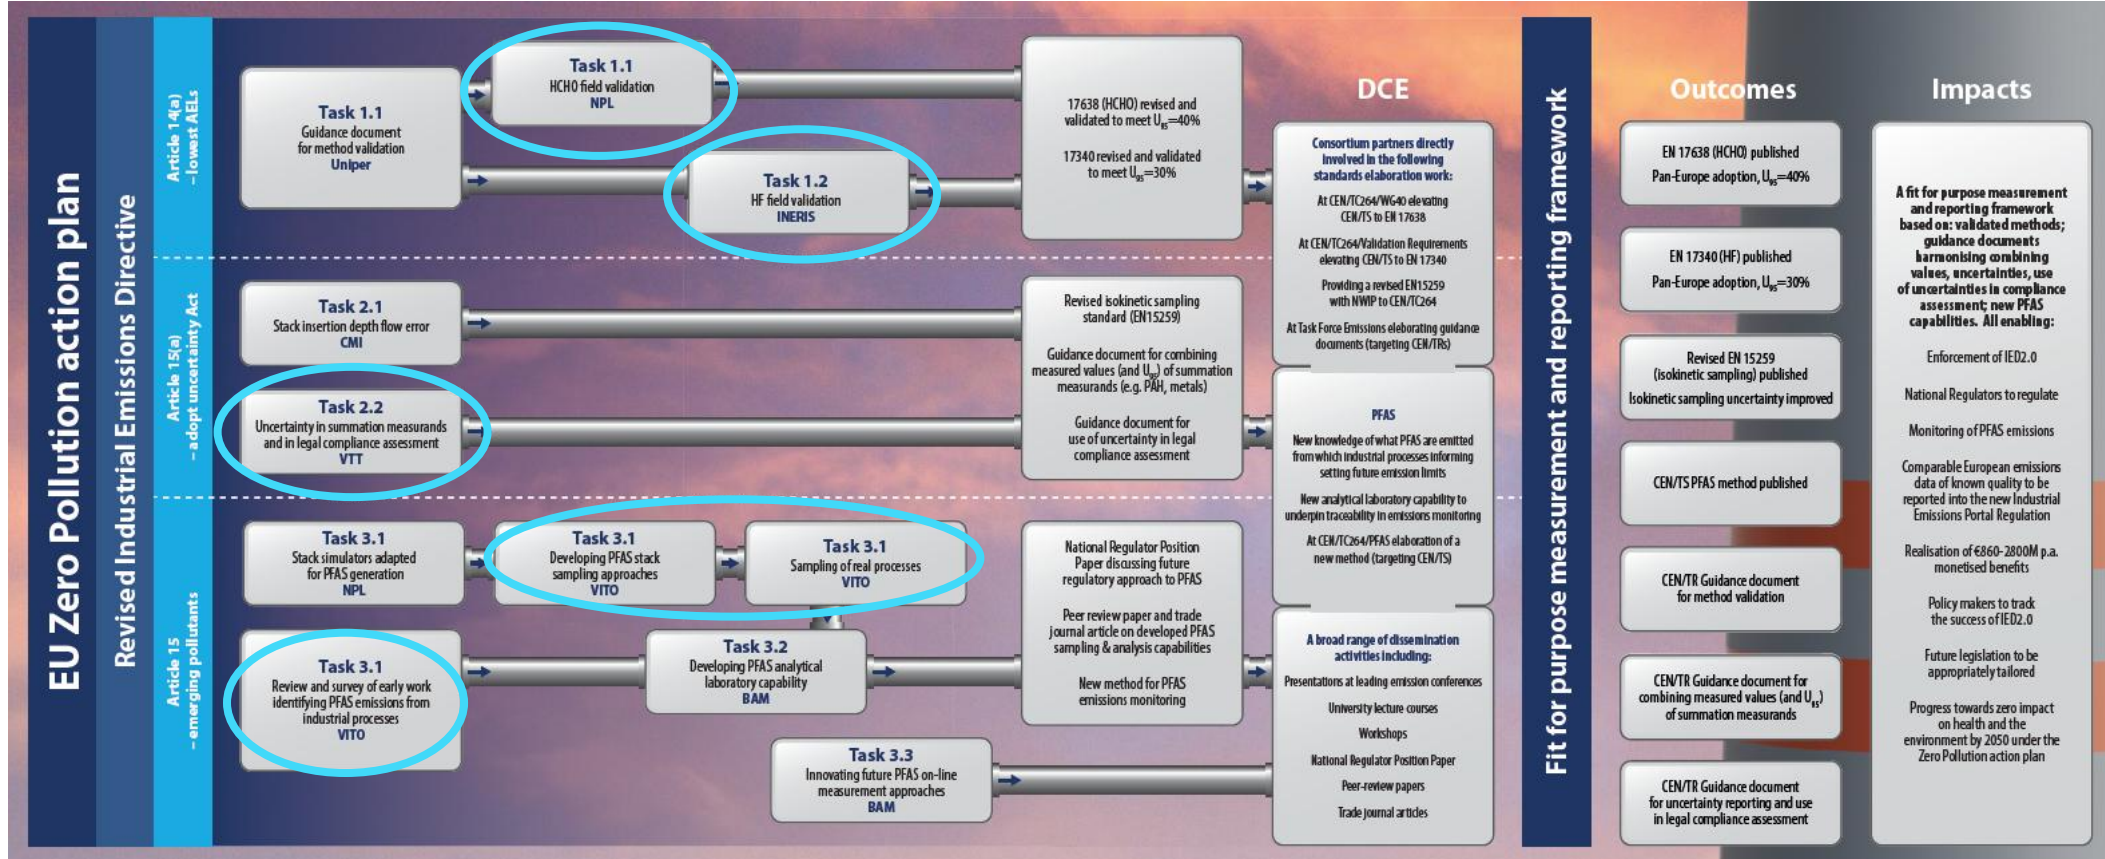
EU Zero Pollution action plan

Revised Industrial Emissions Directive

Article 14(a) – lowest AELs

Task 1.1
Guidance document for method validation
Uniper

Task 1.1
HCHO field validation
NPL

Task 1.2
HF field validation
INERIS

17638 (HCHO) revised and validated to meet $U_{95}$=40%

17340 revised and validated to meet $U_{95}$=30%

Article 15(a) – adopt uncertainty Act

Task 2.1
Stack insertion depth flow error
CMI

Task 2.2
Uncertainty in summation measurands and in legal compliance assessment
VTT

Revised isokinetic sampling standard (EN15259)

Guidance document for combining measured values (and $U_{95}$) of summation measurands (e.g. PAH, metals)

Guidance document for use of uncertainty in legal compliance assessment

Article 15 – emerging pollutants

Task 3.1
Stack simulators adapted for PFAS generation
NPL

Task 3.1
Developing PFAS stack sampling approaches
VITO

Task 3.1
Sampling of real processes
VITO

Task 3.1
Review and survey of early work identifying PFAS emissions from industrial processes
VITO

Task 3.2
Developing PFAS analytical laboratory capability
BAM

Task 3.3
Innovating future PFAS on-line measurement approaches
BAM

National Regulator Position Paper discussing future regulatory approach to PFAS

Peer review paper and trade journal article on developed PFAS sampling & analysis capabilities

New method for PFAS emissions monitoring

DCE

Consortium partners directly involved in the following standards elaboration work:

At CEN/TC264/WG40 elevating CEN/TS to EN 17638

At CEN/TC264/Validation Requirements elevating CEN/TS to EN 17340

Providing a revised EN15259 with NWIP to CEN/TC264

At Task Force Emissions elaborating guidance documents (targeting CEN/TRs)

PFAS

New knowledge of what PFAS are emitted from which industrial processes informing setting future emission limits

New analytical laboratory capability to underpin traceability in emissions monitoring

At CEN/TC264 PFAS elaboration of a new method (targeting CEN/TS)

A broad range of dissemination activities including:

Presentations at leading emission conferences

University lecture courses

Workshops

National Regulator Position Paper

Peer-review papers

Trade journal articles

Fit for purpose measurement and reporting framework

Outcomes

EN 17638 (HCHO) published
Pan-Europe adoption, $U_{95}$=40%

EN 17340 (HF) published
Pan-Europe adoption, $U_{95}$=30%

Revised EN 15259 (isokinetic sampling) published
Isokinetic sampling uncertainty improved

CEN/TS PFAS method published

CEN/TR Guidance document for method validation

CEN/TR Guidance document for combining measured values (and $U_{95}$) of summation measurands

CEN/TR Guidance document for uncertainty reporting and use in legal compliance assessment

Impacts

A fit for purpose measurement and reporting framework based on: validated methods; guidance documents harmonising combining values, uncertainties, use of uncertainties in compliance assessment; new PFAS capabilities. All enabling:

Enforcement of IED2.0

National Regulators to regulate

Monitoring of PFAS emissions

Comparable European emissions data of known quality to be reported into the new Industrial Emissions Portal Regulation

Realisation of €860-2800M p.a. monetised benefits

Policy makers to track the success of IED2.0

Future legislation to be appropriately tailored

Progress towards zero impact on health and the environment by 2050 under the Zero Pollution action plan